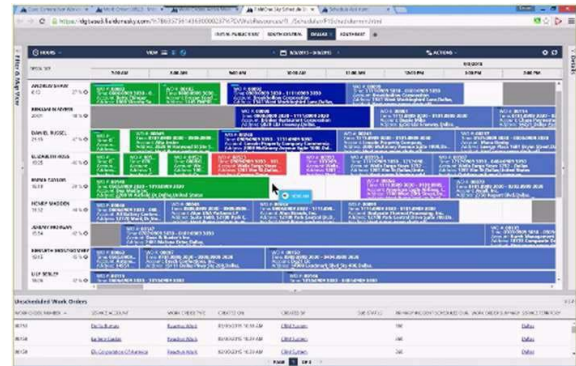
HOURS

VIEW

ACTIONS

Filter & Map View

Details

DOUGLAS SHAW

BRIGHAM MOORE

DANIEL RUSSEL

ELIZABETH ROSS

IRENE TAYLOR

HENRY MADDEN

JOHNNY MIDDEN

KENNETH WILSON

GUY STRATT

8:00 AM

9:00 AM

10:00 AM

11:00 AM

12:00 PM

1:00 PM

2:00 PM

Unscheduled Work Orders

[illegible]

Dallas

Dallas

Dallas